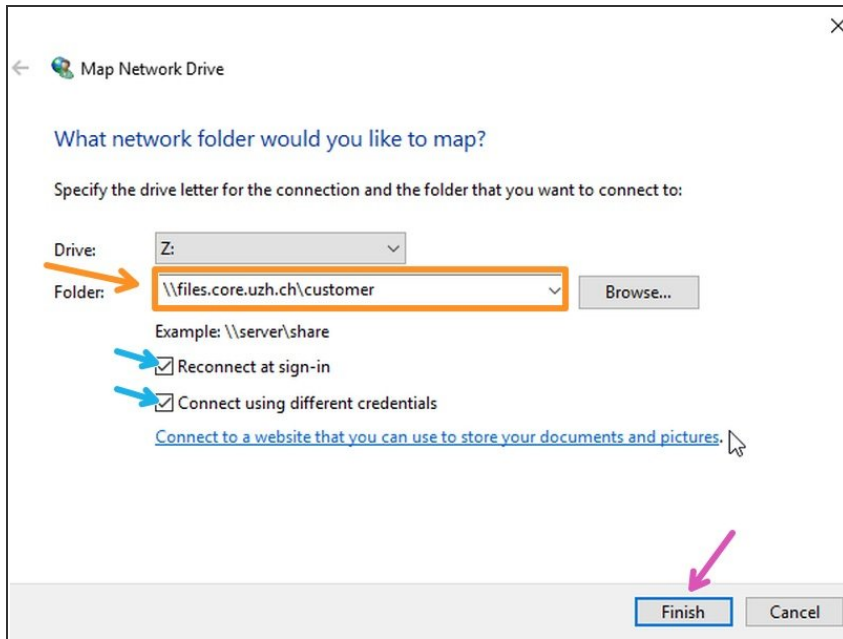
Map Network Drive

What network folder would you like to map?

Specify the drive letter for the connection and the folder that you want to connect to:

Drive: Z:

Folder: \\files.core.uzh.ch\customer

Browse...

Example: \\server\share

Reconnect at sign-in

Connect using different credentials

Connect to a website that you can use to store your documents and pictures.

Finish

Cancel